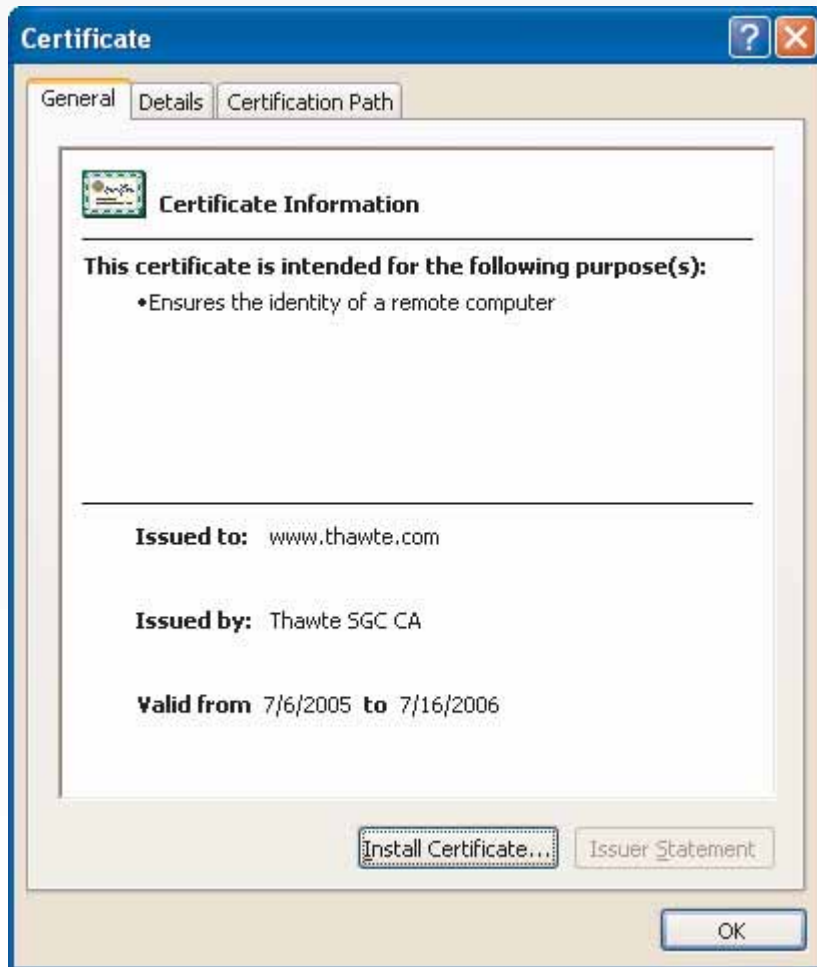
Certificate

General | Details | Certification Path

Certificate Information

This certificate is intended for the following purpose(s):
•Ensures the identity of a remote computer

Issued to: www.thawte.com

Issued by: Thawte SGC CA

Valid from 7/6/2005 to 7/16/2006

Install Certificate... | Issuer Statement

OK